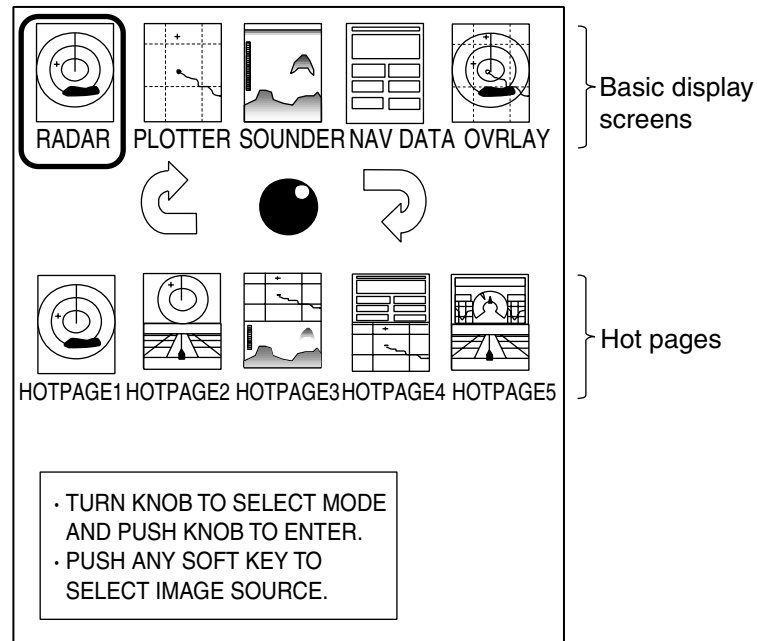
RADAR PLOTTER SOUNDER NAV DATA OVRLAY

Basic display screens

HOTPAGE1 HOTPAGE2 HOTPAGE3 HOTPAGE4 HOTPAGE5

Hot pages

· TURN KNOB TO SELECT MODE AND PUSH KNOB TO ENTER.
· PUSH ANY SOFT KEY TO SELECT IMAGE SOURCE.